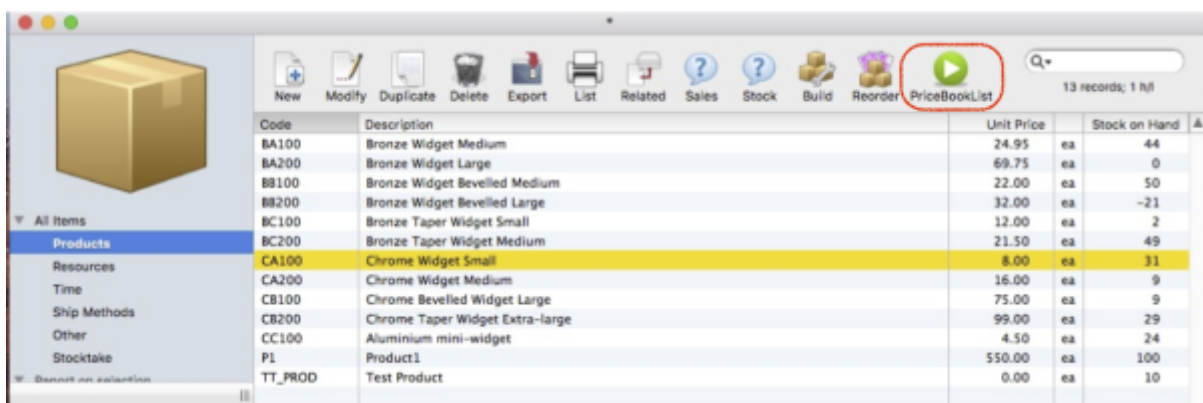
New Modify Duplicate Delete Export List Related Sales Stock Build Reorder PriceBookList

13 records; 1 h/l

All Items
Products
Resources
Time
Ship Methods
Other
Stocktake
Report on selection

| Code | Description | Unit Price | | Stock on Hand |
|---|---|---|---|---|
| BA100 | Bronze Widget Medium | 24.95 | ea | 44 |
| BA200 | Bronze Widget Large | 69.75 | ea | 0 |
| BB100 | Bronze Widget Bevelled Medium | 22.00 | ea | 50 |
| BB200 | Bronze Widget Bevelled Large | 32.00 | ea | -21 |
| BC100 | Bronze Taper Widget Small | 12.00 | ea | 2 |
| BC200 | Bronze Taper Widget Medium | 21.50 | ea | 49 |
| CA100 | Chrome Widget Small | 8.00 | ea | 31 |
| CA200 | Chrome Widget Medium | 16.00 | ea | 9 |
| CB100 | Chrome Bevelled Widget Large | 75.00 | ea | 9 |
| CB200 | Chrome Taper Widget Extra-large | 99.00 | ea | 29 |
| CC100 | Aluminium mini-widget | 4.50 | ea | 24 |
| P1 | Product1 | 550.00 | ea | 100 |
| TT_PROD | Test Product | 0.00 | ea | 10 |